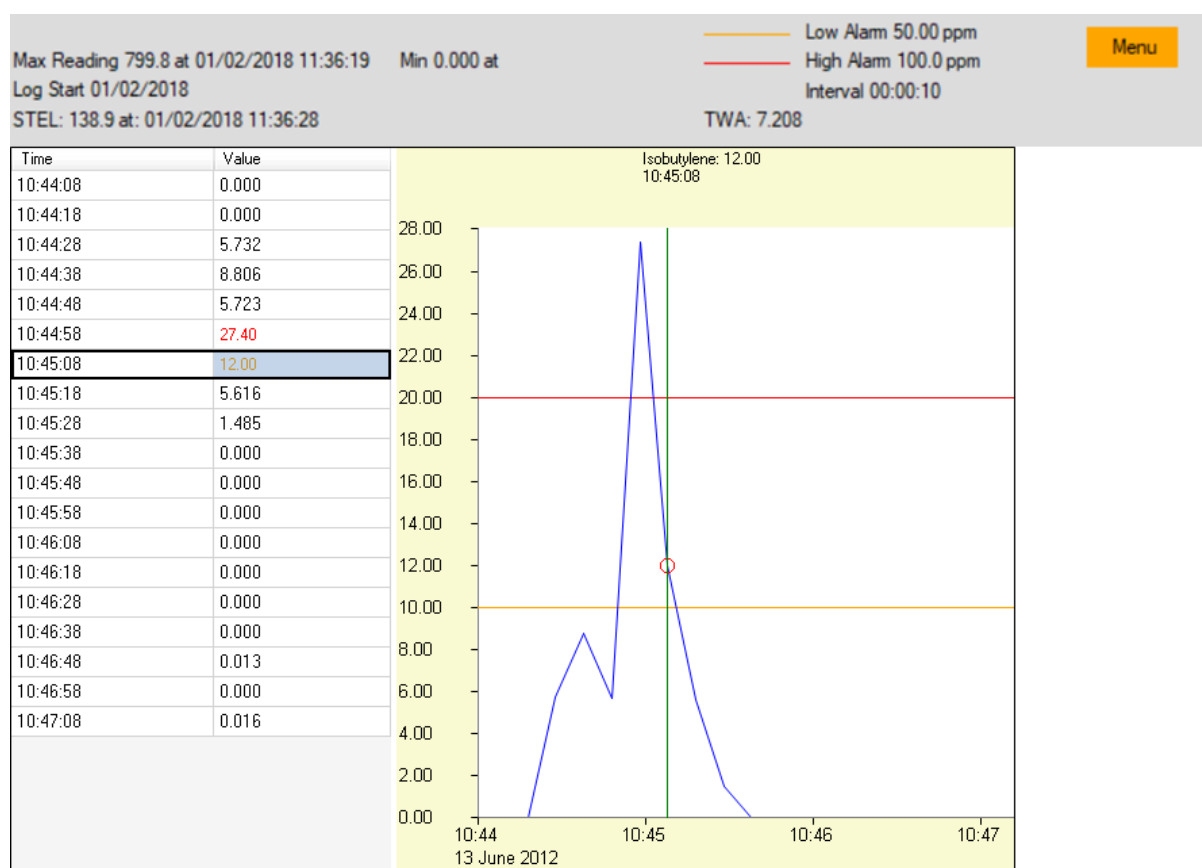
Max Reading 799.8 at 01/02/2018 11:36:19 Min 0.000 at
Log Start 01/02/2018
STEL: 138.9 at: 01/02/2018 11:36:28

Low Alarm 50.00 ppm
High Alarm 100.0 ppm
Interval 00:00:10
TWA: 7.208

Menu

| Time | Value |
|---|---|
| 10:44:08 | 0.000 |
| 10:44:18 | 0.000 |
| 10:44:28 | 5.732 |
| 10:44:38 | 8.806 |
| 10:44:48 | 5.723 |
| 10:44:58 | 27.40 |
| 10:45:08 | 12.00 |
| 10:45:18 | 5.616 |
| 10:45:28 | 1.485 |
| 10:45:38 | 0.000 |
| 10:45:48 | 0.000 |
| 10:45:58 | 0.000 |
| 10:46:08 | 0.000 |
| 10:46:18 | 0.000 |
| 10:46:28 | 0.000 |
| 10:46:38 | 0.000 |
| 10:46:48 | 0.013 |
| 10:46:58 | 0.000 |
| 10:47:08 | 0.016 |

Isobutylene: 12.00
10:45:08

28.00
26.00
24.00
22.00
20.00
18.00
16.00
14.00
12.00
10.00
8.00
6.00
4.00
2.00
0.00

10:44
13 June 2012
10:45
10:46
10:47